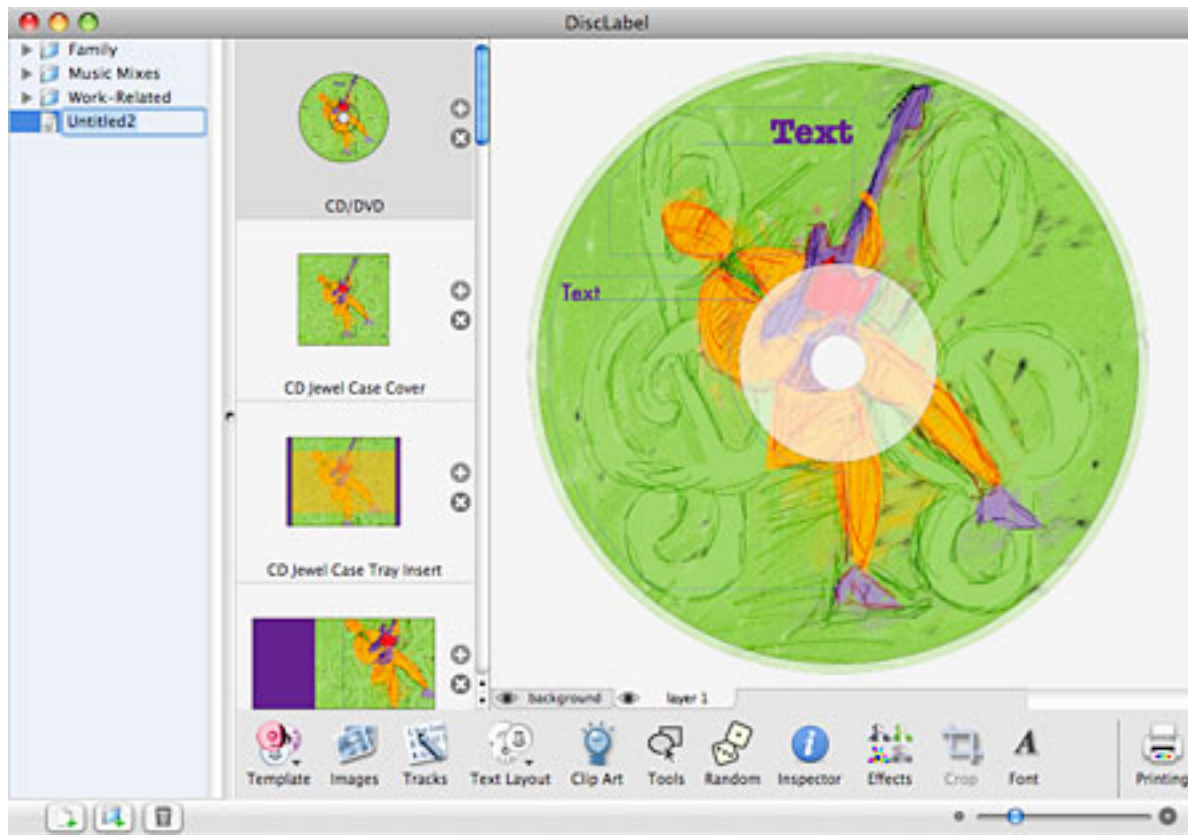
DiscLabel

Family
Music Mixes
Work-Related
Untitled2

CD/DVD

CD Jewel Case Cover

CD Jewel Case Tray Insert

Text

Text

background
layer 1

Template
Images
Tracks
Text Layout
Clip Art
Tools
Random
Inspector
Effects
Crop
Font
Printing